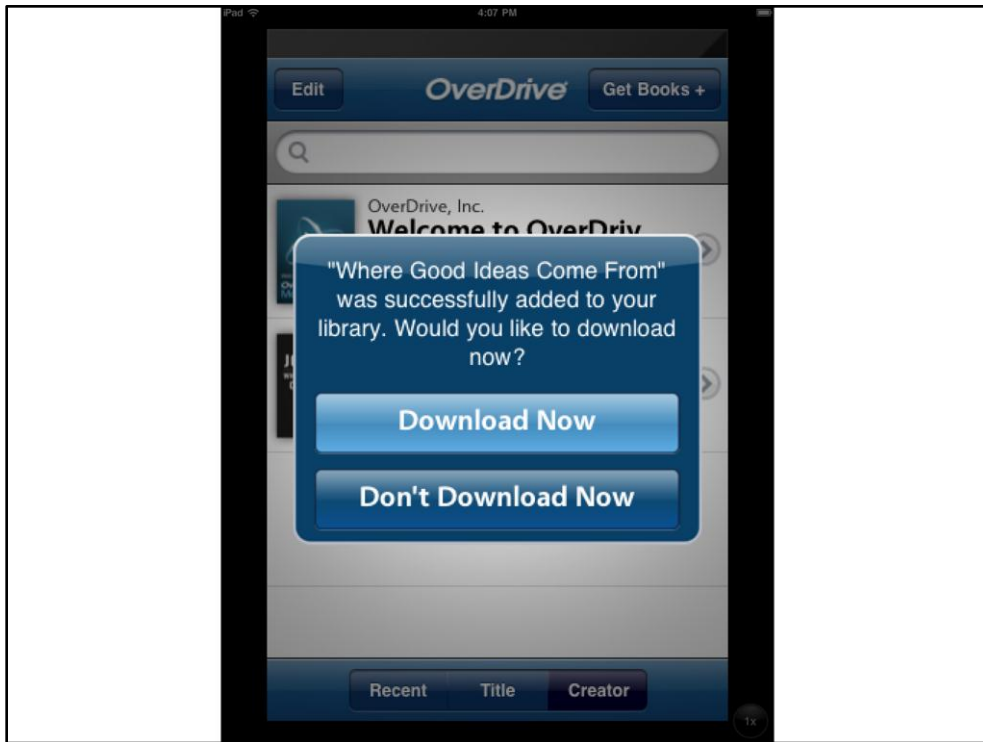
iPad

4:07 PM

Edit

OverDrive

Get Books +

OverDrive, Inc.

Welcome to OverDriv

"Where Good Ideas Come From" was successfully added to your library. Would you like to download now?

Download Now

Don't Download Now

Recent

Title

Creator

1x